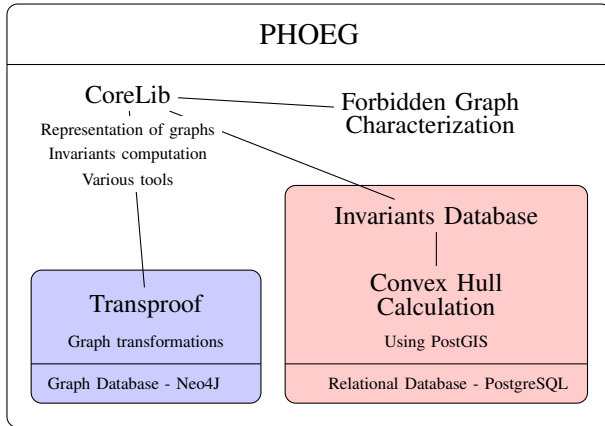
PHOEG

CoreLib

Representation of graphs
Invariants computation
Various tools

Forbidden Graph Characterization

Invariants Database

Convex Hull Calculation

Using PostGIS

Relational Database - PostgreSQL

Transproof

Graph transformations

Graph Database - Neo4J